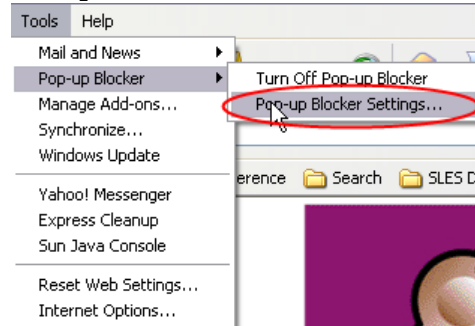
Tools Help

Mail and News
Pop-up Blocker
Manage Add-ons...
Synchronize...
Windows Update

Yahoo! Messenger
Express Cleanup
Sun Java Console

Reset Web Settings...
Internet Options...

Turn Off Pop-up Blocker
Pop-up Blocker Settings...

erence Search SLES D